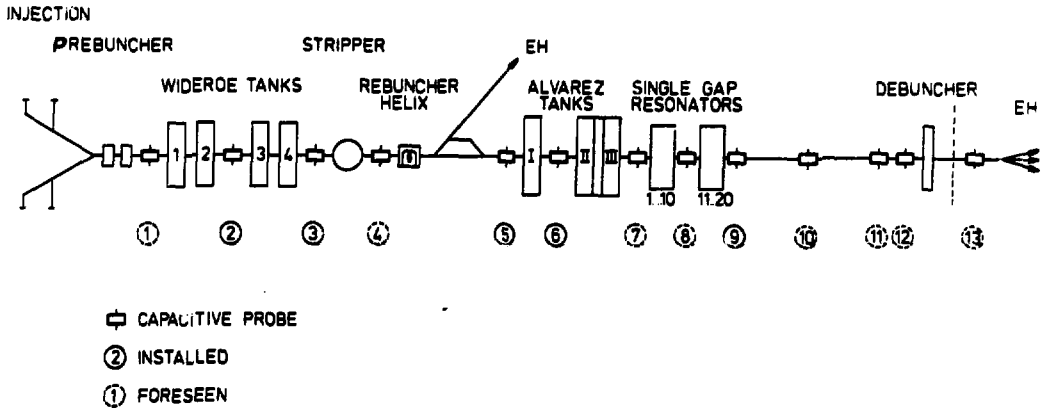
INJECTION

PREBUNCHER

STRIPPER

EH

WIDEROE TANKS

REBUNCHER HELIX

ALVAREZ TANKS

SINGLE GAP RESONATORS

DEBUNCHER

EH

1 2 3 4

I II III

1..10

11..20

① ② ③ ④ ⑤ ⑥ ⑦ ⑧ ⑨ ⑩ ⑪ ⑫ ⑬

CAPACITIVE PROBE

② INSTALLED

① FORESEEN